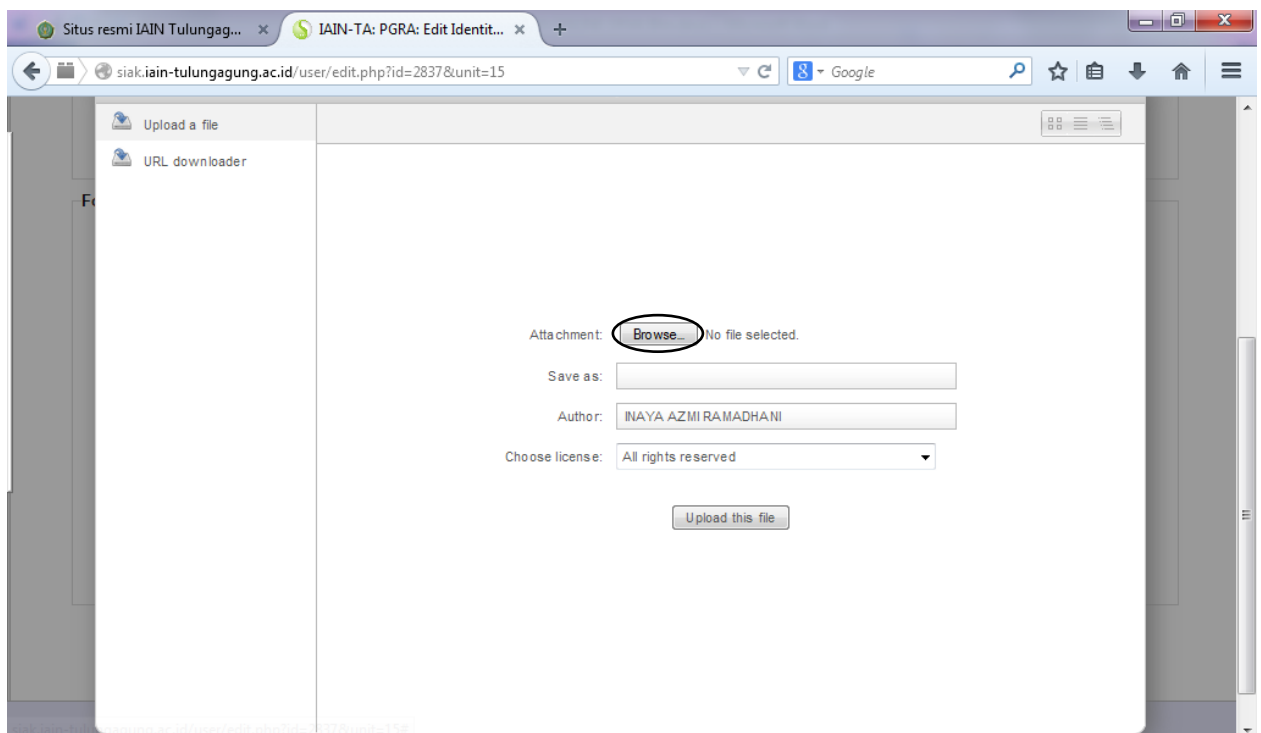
Situs resmi IAIN Tulungag... ×
IAIN-TA: PGRA: Edit Identit... ×
+

siak.iain-tulungagung.ac.id/user/edit.php?id=2837&unit=15

Google

Upload a file
URL downloader

Fo

Attachment: Browse... No file selected.

Save as:

Author: INAYA AZMI RAMADHANI

Choose license: All rights reserved

Upload this file

siak.iain-tulungagung.ac.id/user/edit.php?id=2837&unit=15#